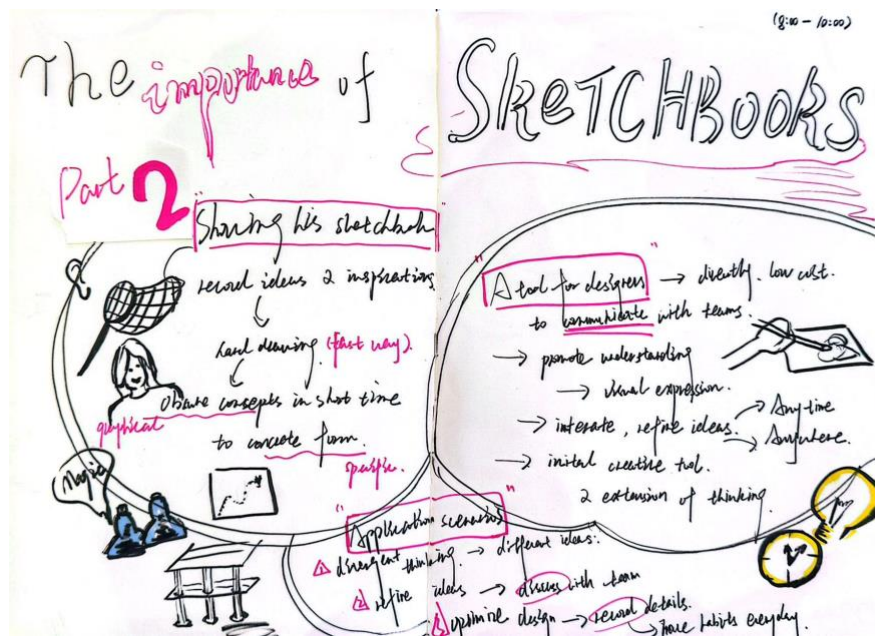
(8:00 – 10:00)

The importance of SKETCHBOOKS

Part 2

"Sharing his sketchbooks"

record ideas & inspirations

hand drawing (fast way)

graphical

Abstract concepts in short time

to concrete form.

specific.

magic

"A tool for designers" → directly. low cost.

to communicate with teams.

→ promote understanding

→ visual expression.

→ integrate, refine ideas. → Anytime → Anywhere.

→ initial creative tool.

& extension of thinking

"Application scenarios"

1 divergent thinking → different ideas.

2 refine ideas → discuss with team

3 optimize design → record details.

→ Form habits everyday.